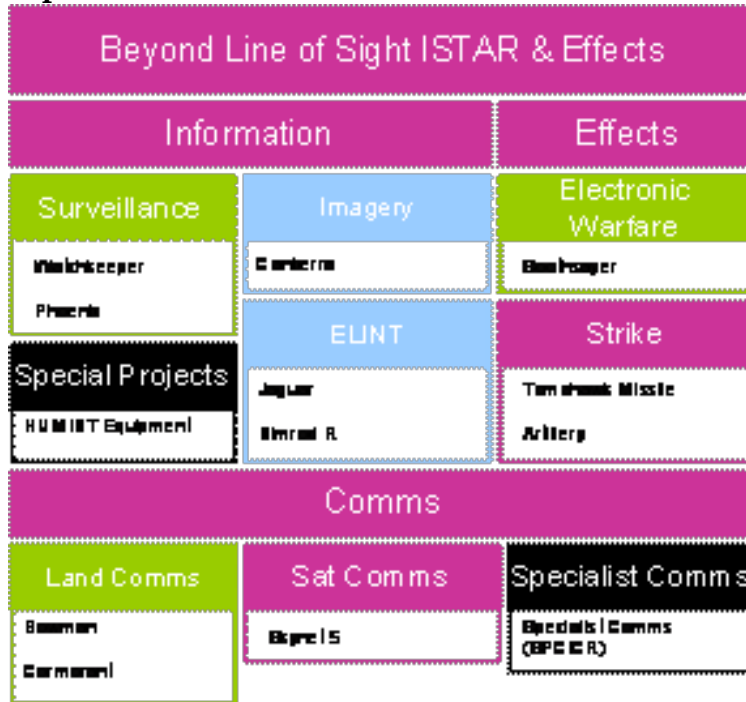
Beyond Line of Sight ISTAR & Effects

Information

Effects

Surveillance

Watchkeeper

Phoenix

Imagery

Canberra

Electronic Warfare

Bowkeeper

Special Projects

HUMINT Equipment

ELINT

Jaguar

Nimrod R

Strike

Tomahawk Missile

Artillery

Comms

Land Comms

Bowman

Cormorant

Sat Comms

Skynet 5

Specialist Comms

Specialist Comms (SPECIR)